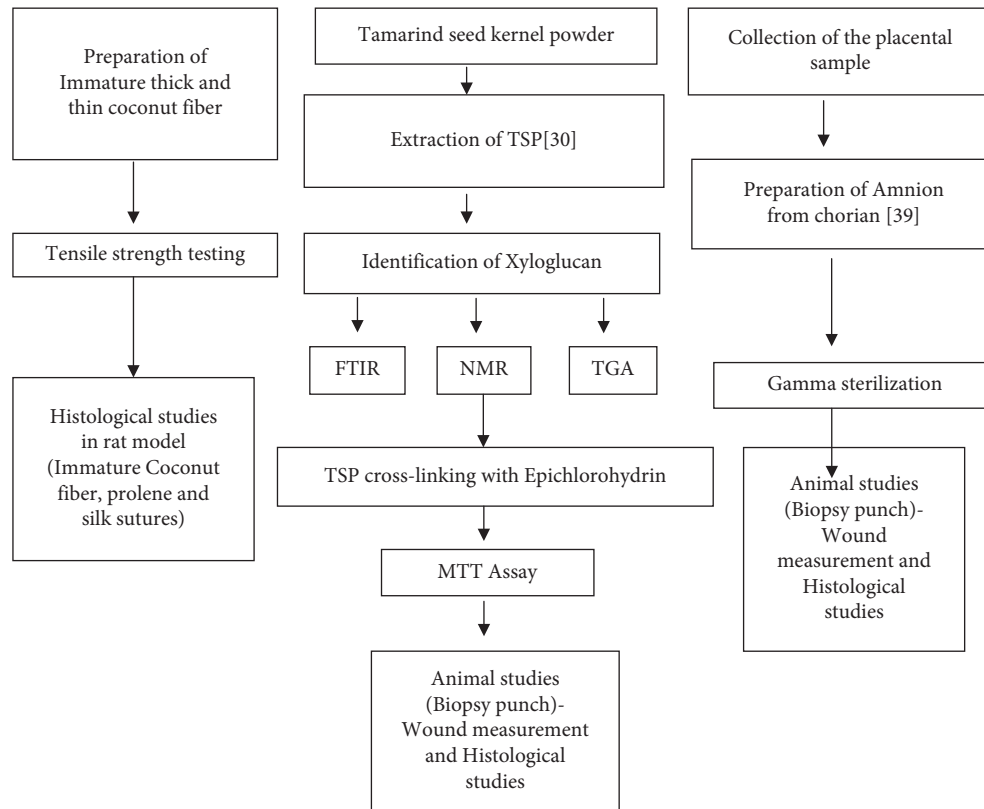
Preparation of Immature thick and thin coconut fiber

Tensile strength testing

Histological studies in rat model (Immature Coconut fiber, prolene and silk sutures)

Tamarind seed kernel powder

Extraction of TSP[30]

Identification of Xyloglucan

FTIR

NMR

TGA

TSP cross-linking with Epichlorohydrin

MTT Assay

Animal studies (Biopsy punch)- Wound measurement and Histological studies

Collection of the placental sample

Preparation of Amnion from chorian [39]

Gamma sterilization

Animal studies (Biopsy punch)- Wound measurement and Histological studies